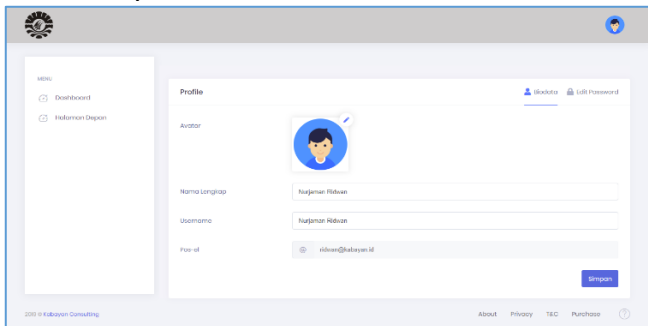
MENU

Dashboard

Halaman Depan

Profile

Biodata

Edit Password

Avatar

Nama Lengkap

Nurjaman Ridwan

Username

Nurjaman Ridwan

Pos-el

ridwan@kabayan.id

Simpan

2019 © Kabayan Consulting.

About

Privacy

T&C

Purchase